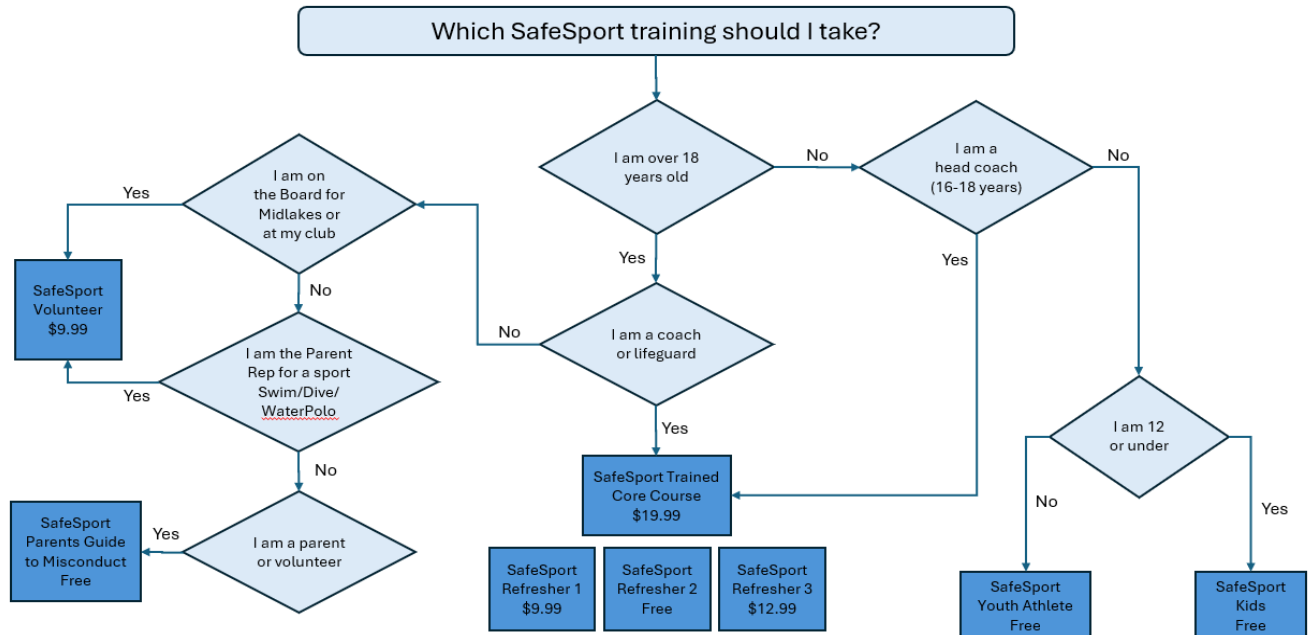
Which SafeSport training should I take?

I am over 18 years old

No

I am a head coach (16-18 years)

No

Yes

Yes

I am a coach or lifeguard

No

Yes

I am on the Board for Midlakes or at my club

Yes

SafeSport Volunteer $9.99

No

I am the Parent Rep for a sport Swim/Dive/ WaterPolo

Yes

No

I am a parent or volunteer

Yes

SafeSport Parents Guide to Misconduct Free

SafeSport Trained Core Course $19.99

SafeSport Refresher 1 $9.99

SafeSport Refresher 2 Free

SafeSport Refresher 3 $12.99

I am 12 or under

No

Yes

SafeSport Youth Athlete Free

SafeSport Kids Free